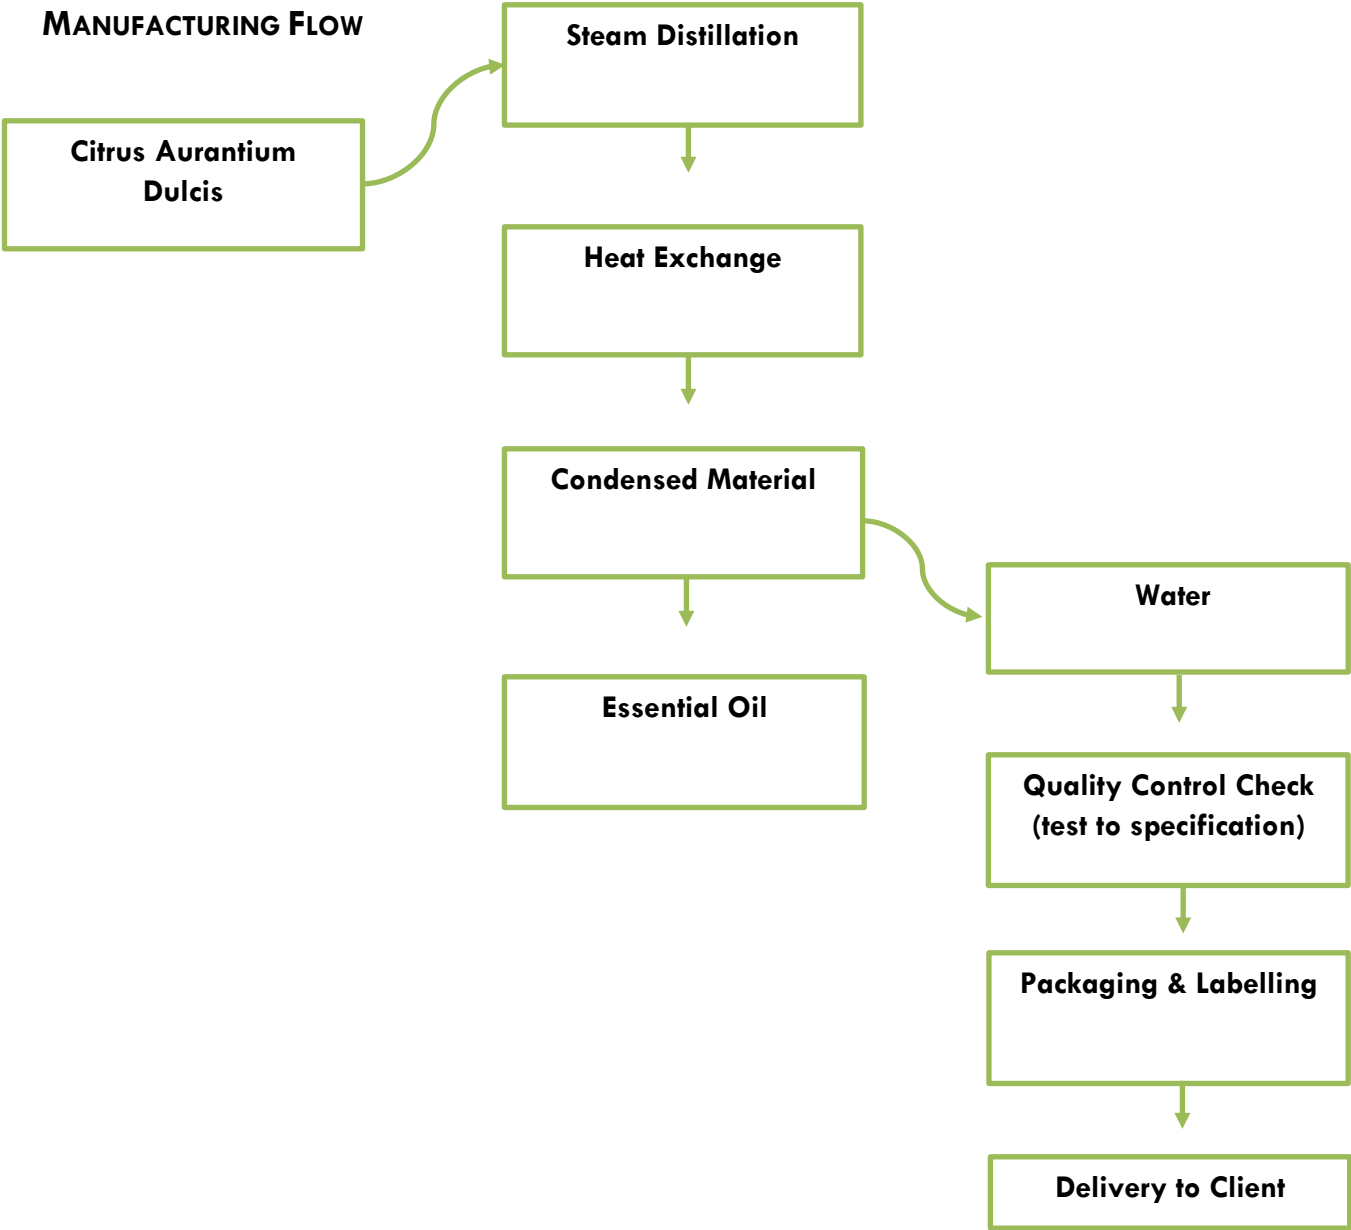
MANUFACTURING FLOW

Citrus Aurantium Dulcis

Steam Distillation

Heat Exchange

Condensed Material

Essential Oil

Water

Quality Control Check (test to specification)

Packaging & Labelling

Delivery to Client